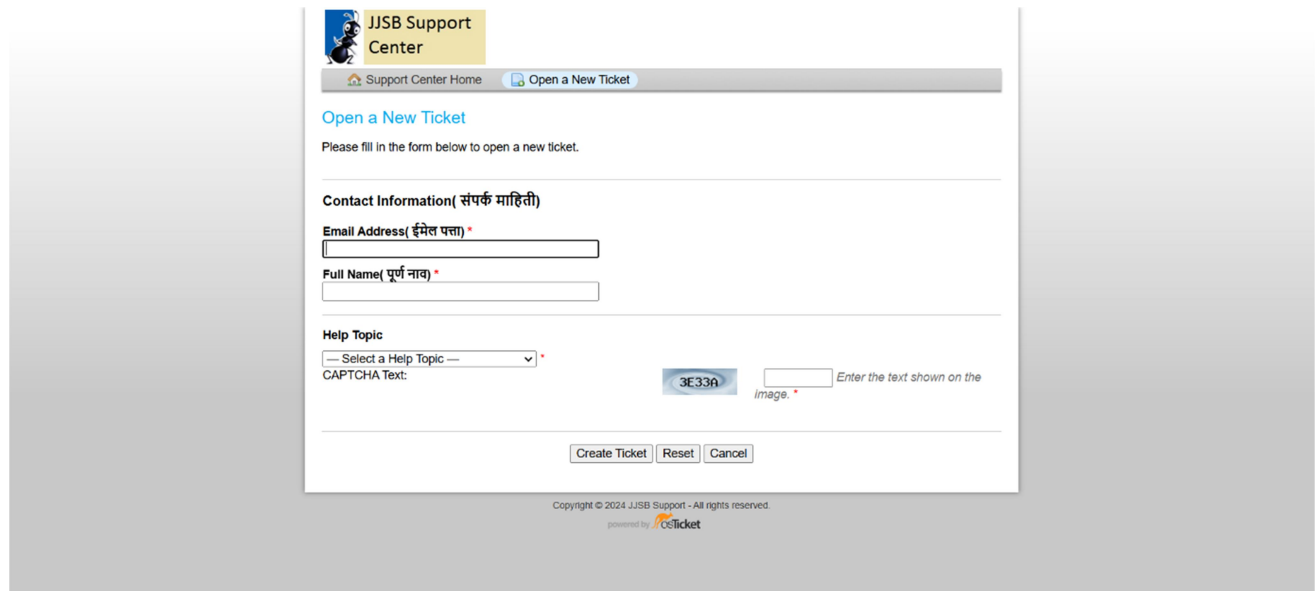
JJSB Support Center

Support Center Home Open a New Ticket

Open a New Ticket

Please fill in the form below to open a new ticket.

Contact Information( संपर्क माहिती)

Email Address( ईमेल पत्ता) *

Full Name( पूर्ण नाव) *

Help Topic

— Select a Help Topic — *

CAPTCHA Text: 3E33A Enter the text shown on the image. *

Create Ticket Reset Cancel

Copyright © 2024 JJSB Support - All rights reserved.

powered by osTicket